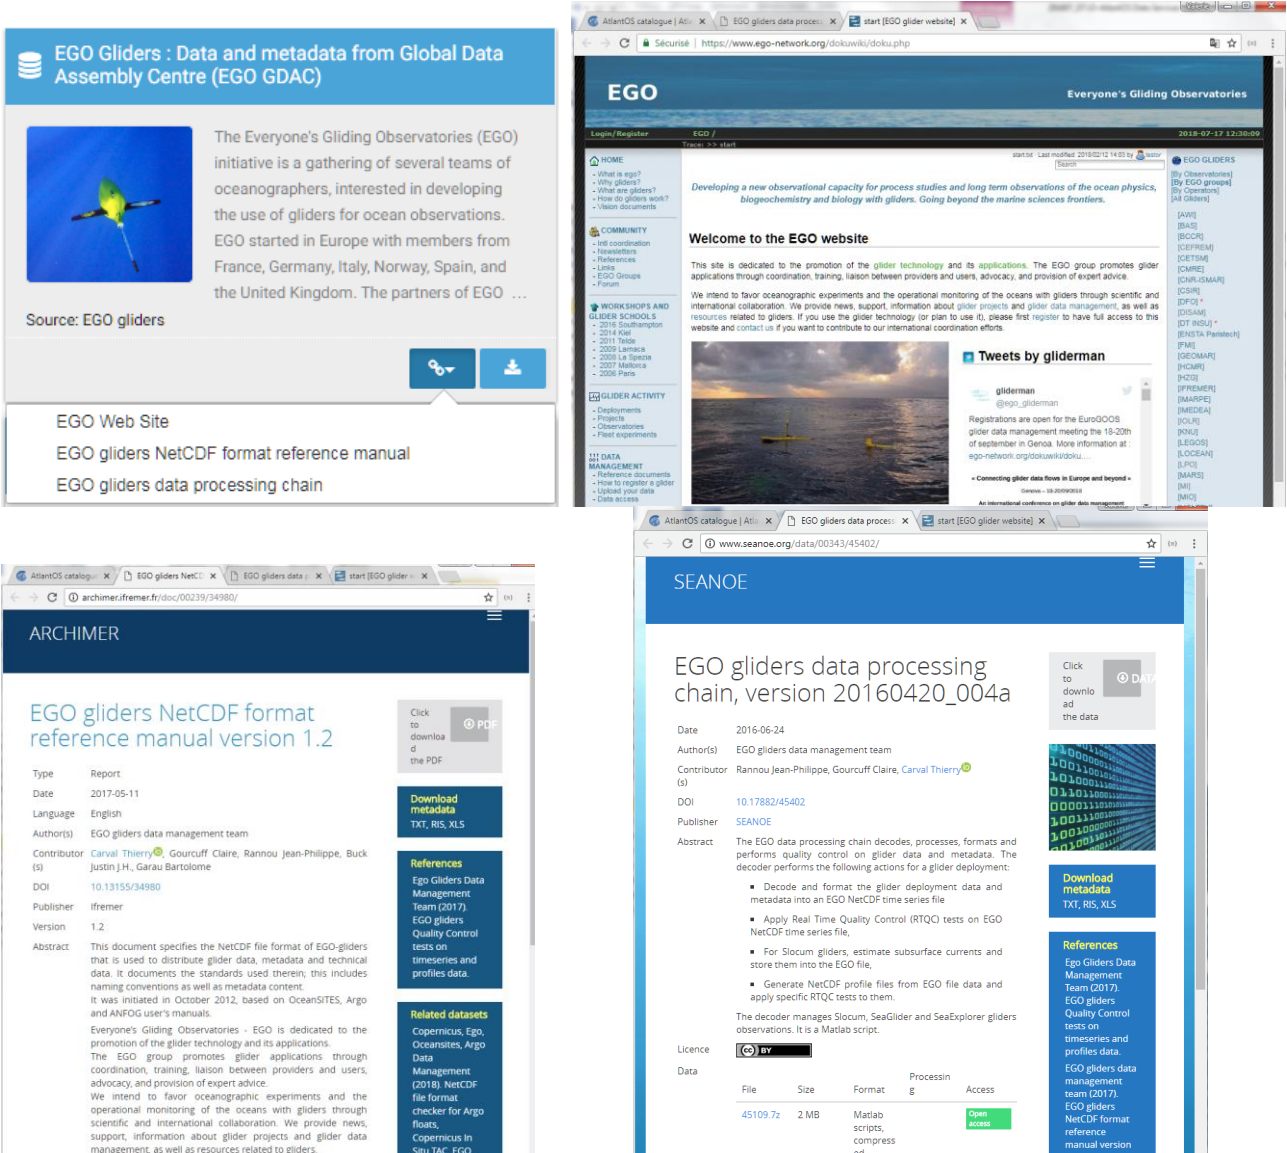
EGO Gliders : Data and metadata from Global Data Assembly Centre (EGO GDAC)

The Everyone's Gliding Observatories (EGO) initiative is a gathering of several teams of oceanographers, interested in developing the use of gliders for ocean observations. EGO started in Europe with members from France, Germany, Italy, Norway, Spain, and the United Kingdom. The partners of EGO ...

Source: EGO gliders

EGO Web Site
EGO gliders NetCDF format reference manual
EGO gliders data processing chain

AtlantOS catalogue | Atl ×  EGO gliders data proces ×  start [EGO glider website] ×
Sécurisé https://www.ego-network.org/dokuwiki/doku.php

EGO
Everyone's Gliding Observatories
Login/Register  EGO / 2018-07-17 12:30:09
Trace: >> start

HOME
- What is ego?
- Why gliders?
- What are gliders?
- How do gliders work?
- Vision documents

COMMUNITY
- Intl coordination
- Newsletters
- References
- Links
- EGO Groups
- Forum

WORKSHOPS AND GLIDER SCHOOLS
- 2016 Southampton
- 2014 Kiel
- 2011 Telde
- 2009 Larnaca
- 2008 La Spezia
- 2007 Mallorca
- 2006 Paris

GLIDER ACTIVITY
- Deployments
- Projects
- Observatories
- Fleet experiments

DATA MANAGEMENT
- Reference documents
- How to register a glider
- Upload your data
- Data access

Developing a new observational capacity for process studies and long term observations of the ocean physics, biogeochemistry and biology with gliders. Going beyond the marine sciences frontiers.

Welcome to the EGO website

This site is dedicated to the promotion of the glider technology and its applications. The EGO group promotes glider applications through coordination, training, liaison between providers and users, advocacy, and provision of expert advice.

We intend to favor oceanographic experiments and the operational monitoring of the oceans with gliders through scientific and international collaboration. We provide news, support, information about glider projects and glider data management, as well as resources related to gliders. If you use the glider technology (or plan to use it), please first register to have full access to this website and contact us if you want to contribute to our international coordination efforts.

Tweets by gliderman
gliderman @ego_gliderman
Registrations are open for the EuroGOOS glider data management meeting the 18-20th of september in Genoa. More information at : ego-network.org/dokuwiki/doku....
« Connecting glider data flows in Europe and beyond »

EGO GLIDERS
[By Observatories]
[By EGO groups]
[By Operators]
[All Gliders]
[AWI] [BAS] [BCCR] [CEFREM] [CETSM] [CMRE] [CNR-ISMAR] [CSIR] [DFO] [DISAM] [DT INSU] [ENSTA Paristech] [FMI] [GEOMAR] [HCMR] [HZG] [IFREMER] [IMARPE] [IMEDEA] [IOLR] [KNU] [LEGOS] [LOCEAN] [LPO] [MARS] [MI] [MIO]

AtlantOS catalogue ×  EGO gliders NetCD ×  EGO gliders data ×  start [EGO glider ×
archimer.ifremer.fr/doc/00239/34980/

ARCHIMER

EGO gliders NetCDF format reference manual version 1.2

Click to download the PDF

| Type | Report |
|---|---|
| Date | 2017-05-11 |
| Language | English |
| Author(s) | EGO gliders data management team |
| Contributor (s) | Carval Thierry, Gourcuff Claire, Rannou Jean-Philippe, Buck Justin J.H., Garau Bartolome |
| DOI | 10.13155/34980 |
| Publisher | Ifremer |
| Version | 1.2 |
| Abstract | This document specifies the NetCDF file format of EGO-gliders that is used to distribute glider data, metadata and technical data. It documents the standards used therein; this includes naming conventions as well as metadata content. It was initiated in October 2012, based on OceanSITES, Argo and ANFOG user's manuals. Everyone's Gliding Observatories - EGO is dedicated to the promotion of the glider technology and its applications. The EGO group promotes glider applications through coordination, training, liaison between providers and users, advocacy, and provision of expert advice. We intend to favor oceanographic experiments and the operational monitoring of the oceans with gliders through scientific and international collaboration. We provide news, support, information about glider projects and glider data management, as well as resources related to gliders. |

Download metadata
TXT, RIS, XLS

References
Ego Gliders Data Management Team (2017). EGO gliders Quality Control tests on timeseries and profiles data.

Related datasets
Copernicus, Ego, Oceansites, Argo Data Management (2018). NetCDF file format checker for Argo floats, Copernicus In Situ TAC, EGO

AtlantOS catalogue | Atl ×  EGO gliders data proces ×  start [EGO glider website] ×
www.seanoe.org/data/00343/45402/

SEANOE

EGO gliders data processing chain, version 20160420_004a

Click to download the data

| Date | 2016-06-24 |
|---|---|
| Author(s) | EGO gliders data management team |
| Contributor (s) | Rannou Jean-Philippe, Gourcuff Claire, Carval Thierry |
| DOI | 10.17882/45402 |
| Publisher | SEANOE |
| Abstract | The EGO data processing chain decodes, processes, formats and performs quality control on glider data and metadata. The decoder performs the following actions for a glider deployment: |

- Decode and format the glider deployment data and metadata into an EGO NetCDF time series file
- Apply Real Time Quality Control (RTQC) tests on EGO NetCDF time series file,
- For Slocum gliders, estimate subsurface currents and store them into the EGO file,
- Generate NetCDF profile files from EGO file data and apply specific RTQC tests to them.

The decoder manages Slocum, SeaGlider and SeaExplorer gliders observations. It is a Matlab script.

Licence  cc BY

Data
| File | Size | Format | Processing | Access |
|---|---|---|---|---|
| 45109.7z | 2 MB | Matlab scripts, compress ed | | Open access |

Download metadata
TXT, RIS, XLS

References
Ego Gliders Data Management Team (2017). EGO gliders Quality Control tests on timeseries and profiles data.
EGO gliders data management team (2017). EGO gliders NetCDF format reference manual version